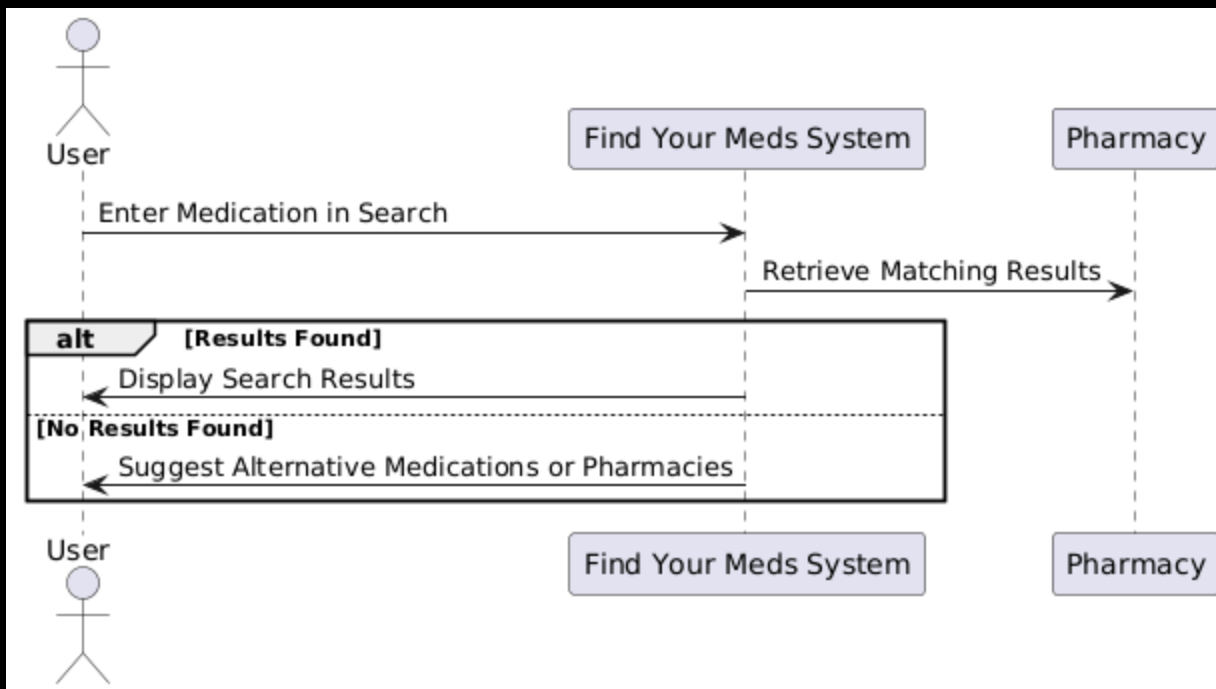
User

Find Your Meds System

Pharmacy

Enter Medication in Search

Retrieve Matching Results

alt [Results Found]

Display Search Results

[No Results Found]

Suggest Alternative Medications or Pharmacies

User

Find Your Meds System

Pharmacy